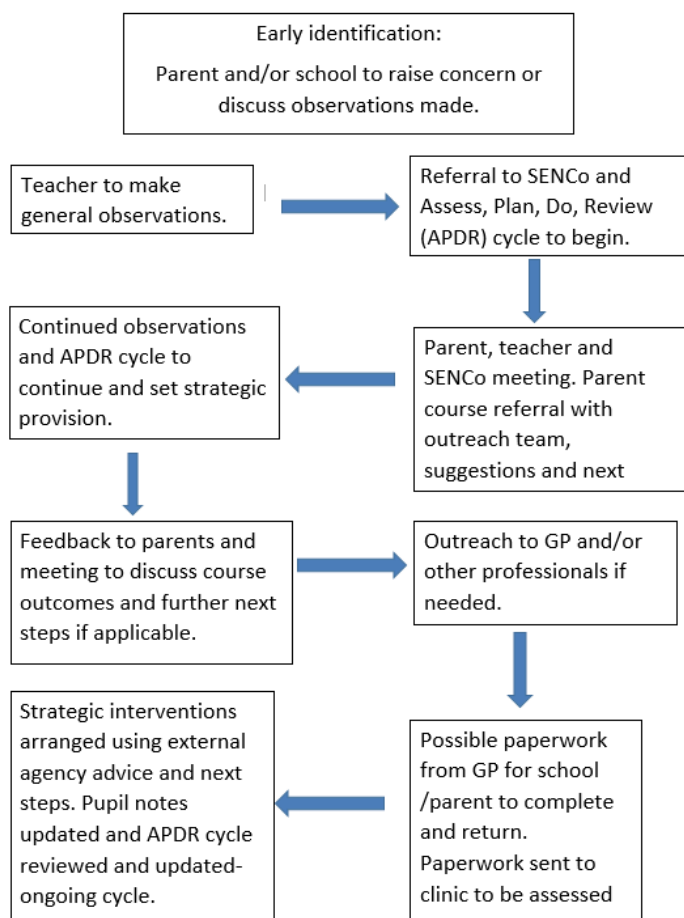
Early identification:

Parent and/or school to raise concern or discuss observations made.

Teacher to make general observations.

Referral to SENCo and Assess, Plan, Do, Review (APDR) cycle to begin.

Parent, teacher and SENCo meeting. Parent course referral with outreach team, suggestions and next

Continued observations and APDR cycle to continue and set strategic provision.

Feedback to parents and meeting to discuss course outcomes and further next steps if applicable.

Outreach to GP and/or other professionals if needed.

Possible paperwork from GP for school /parent to complete and return. Paperwork sent to clinic to be assessed

Strategic interventions arranged using external agency advice and next steps. Pupil notes updated and APDR cycle reviewed and updated-ongoing cycle.